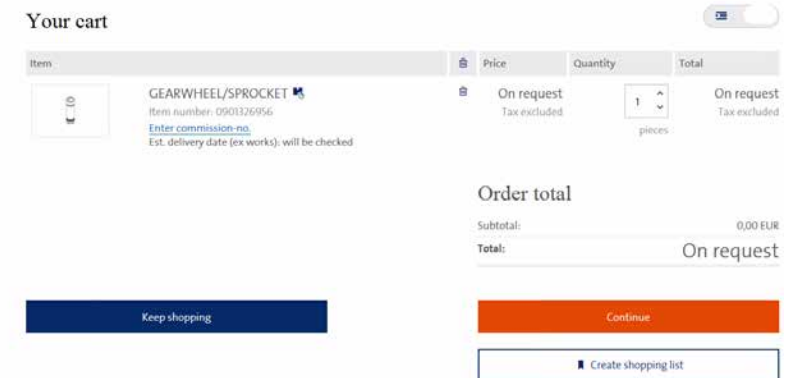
Your cart

| Item | | Price | Quantity | Total |
|---|---|---|---|---|
| GEARWHEEL/SPROCKET<br>Item number: 0901326956<br>Enter commission-no.<br>Est. delivery date (ex works): will be checked | | On request<br>Tax excluded | 1<br>pieces | On request<br>Tax excluded |

Order total

Subtotal: 0,00 EUR

Total: On request

Keep shopping

Continue

Create shopping list